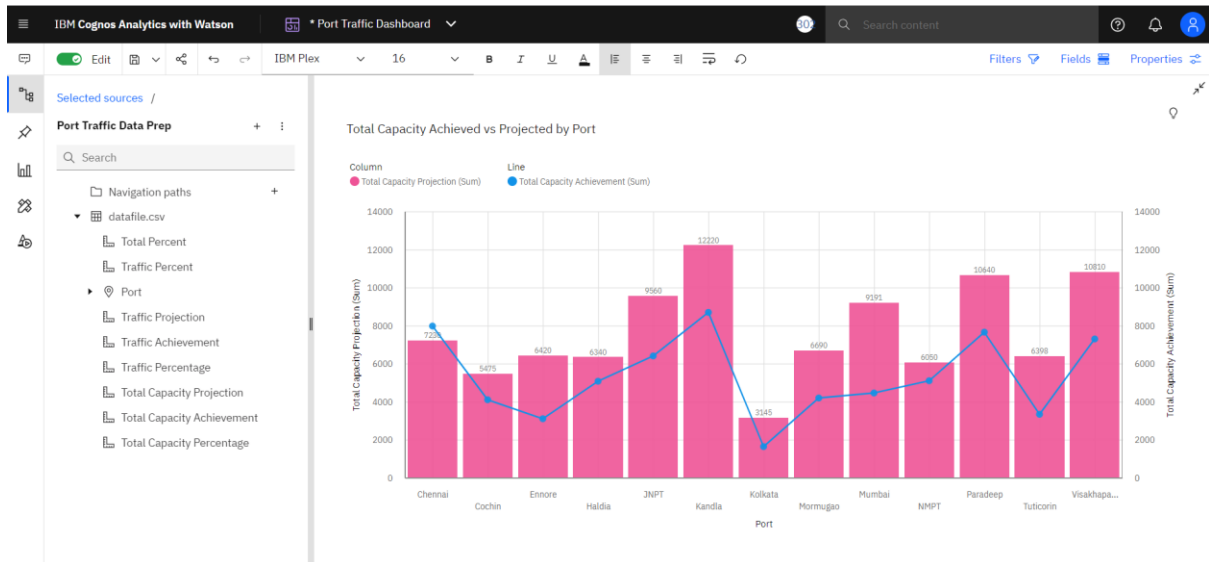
IBM Cognos Analytics with Watson

* Port Traffic Dashboard

Search content

Edit

IBM Plex

16

B I U

Filters Fields Properties

Selected sources /

Port Traffic Data Prep

Search

Navigation paths

datafile.csv

Total Percent

Traffic Percent

Port

Traffic Projection

Traffic Achievement

Traffic Percentage

Total Capacity Projection

Total Capacity Achievement

Total Capacity Percentage

Total Capacity Achieved vs Projected by Port

Column
Total Capacity Projection (Sum)

Line
Total Capacity Achievement (Sum)

Total Capacity Projection (Sum)

Total Capacity Achievement (Sum)

14000
12000
10000
8000
6000
4000
2000
0

7235
5475
6420
6340
9560
12220
3145
6690
9191
6050
10640
6398
10810

Chennai
Cochin
Ennore
Haldia
JNPT
Kandla
Kolkata
Mormugao
Mumbai
NMPT
Paradeep
Tuticorin
Visakhapa...

Port